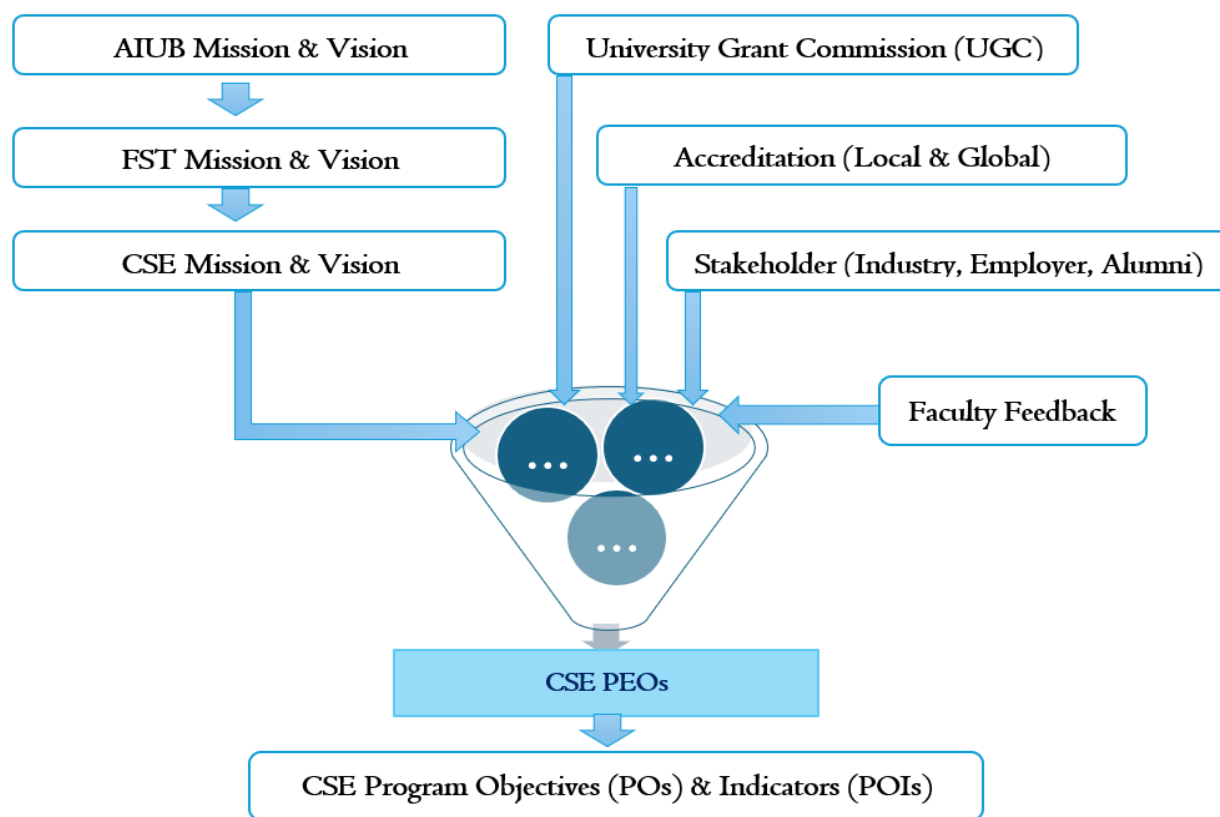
AIUB Mission & Vision

University Grant Commission (UGC)

FST Mission & Vision

Accreditation (Local & Global)

CSE Mission & Vision

Stakeholder (Industry, Employer, Alumni)

Faculty Feedback

...

...

...

CSE PEOs

CSE Program Objectives (POs) & Indicators (POIs)